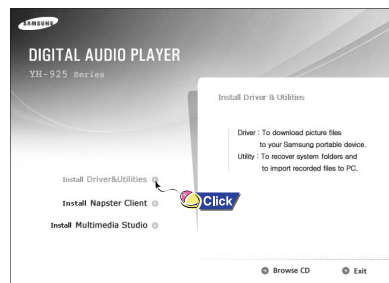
SAMSUNG

DIGITAL AUDIO PLAYER

YH-925 Series

Install Driver & Utilities

Driver : To download picture files to your Samsung portable device.
Utility : To recover system folders and to import recorded files to PC.

Install Driver&Utilities

Click

Install Napster Client

Install Multimedia Studio

Browse CD

Exit